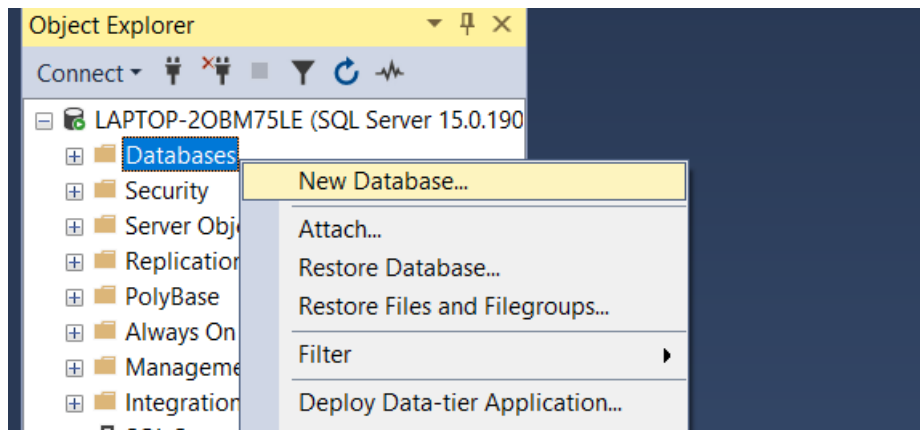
Object Explorer

Connect

LAPTOP-2OBM75LE (SQL Server 15.0.190

Databases

Security

Server Obj

Replication

PolyBase

Always On

Manageme

Integration

New Database...

Attach...

Restore Database...

Restore Files and Filegroups...

Filter

Deploy Data-tier Application...